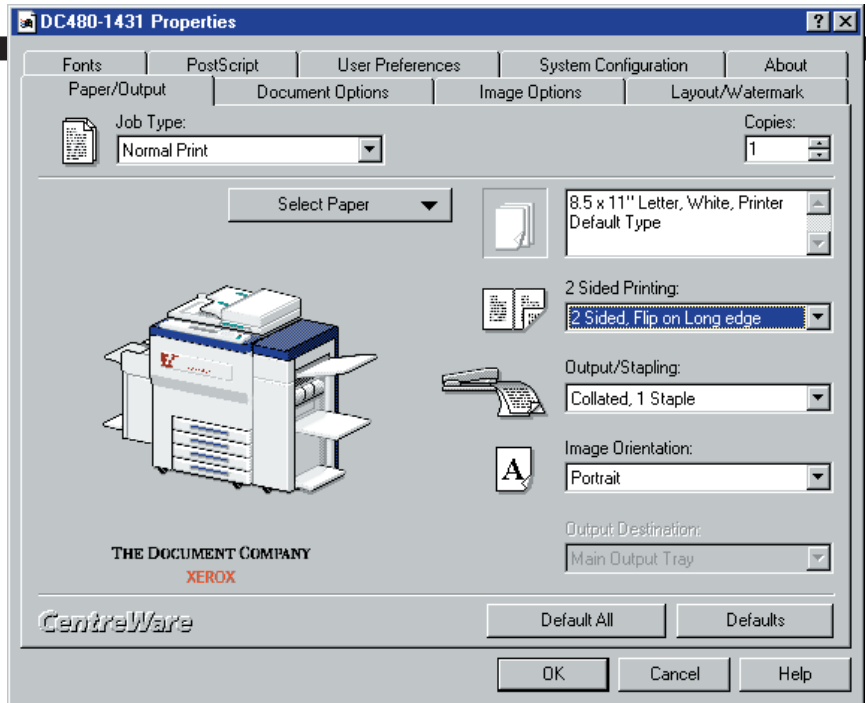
DC480-1431 Properties

?
X

Fonts
PostScript
User Preferences
System Configuration
About
Paper/Output
Document Options
Image Options
Layout/Watermark

Job Type:
Normal Print

Copies:
1

Select Paper

8.5 x 11" Letter, White, Printer Default Type

2 Sided Printing:
2 Sided, Flip on Long edge

Output/Stapling:
Collated, 1 Staple

Image Orientation:
Portrait

Output Destination:
Main Output Tray

THE DOCUMENT COMPANY
XEROX

CentreWare

Default All
Defaults

OK
Cancel
Help